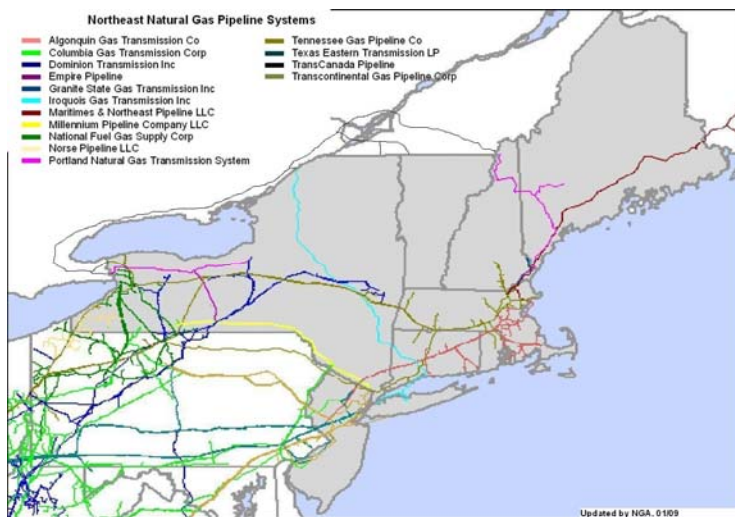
Northeast Natural Gas Pipeline Systems

Algonquin Gas Transmission Co
Columbia Gas Transmission Corp
Dominion Transmission Inc
Empire Pipeline
Granite State Gas Transmission Inc
Iroquois Gas Transmission Inc
Maritimes & Northeast Pipeline LLC
Millennium Pipeline Company LLC
National Fuel Gas Supply Corp
Norse Pipeline LLC
Portland Natural Gas Transmission System

Tennessee Gas Pipeline Co
Texas Eastern Transmission LP
TransCanada Pipeline
Transcontinental Gas Pipeline Corp

Updated by NGA, 01/09